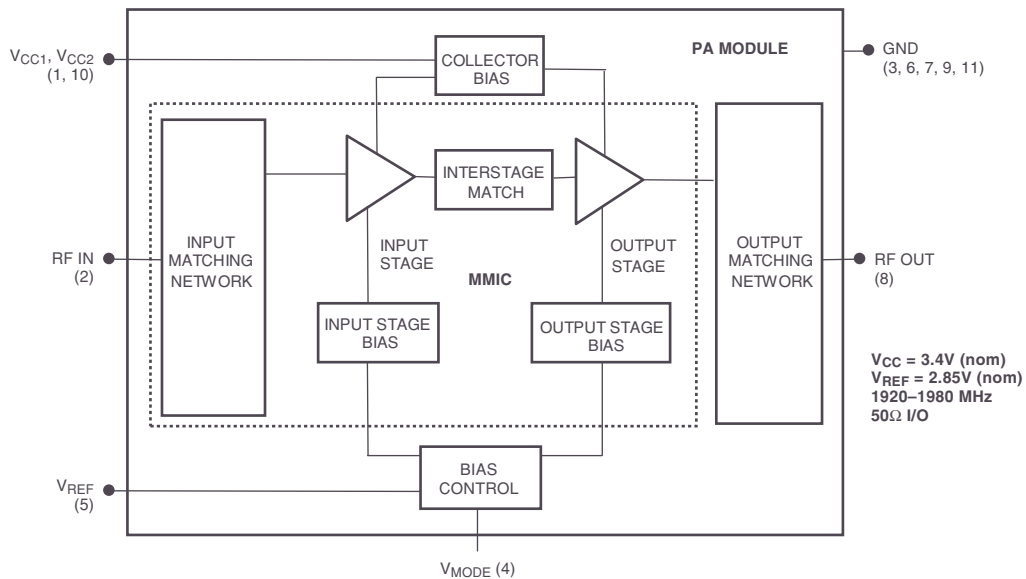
$V_{CC1}$, $V_{CC2}$
(1, 10)

COLLECTOR BIAS

PA MODULE

GND
(3, 6, 7, 9, 11)

INPUT MATCHING NETWORK

INTERSTAGE MATCH

OUTPUT MATCHING NETWORK

RF IN
(2)

INPUT STAGE

MMIC

OUTPUT STAGE

RF OUT
(8)

INPUT STAGE BIAS

OUTPUT STAGE BIAS

$V_{CC}$ = 3.4V (nom)
$V_{REF}$ = 2.85V (nom)
1920–1980 MHz
50Ω I/O

$V_{REF}$
(5)

BIAS CONTROL

$V_{MODE}$ (4)